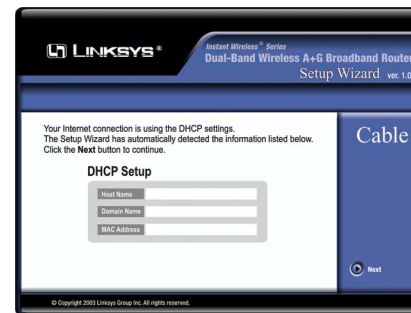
LINKSYS®

Instant Wireless® Series
Dual-Band Wireless A+G Broadband Router
Setup Wizard ver. 1.0

Your Internet connection is using the DHCP settings.
The Setup Wizard has automatically detected the information listed below.
Click the **Next** button to continue.

DHCP Setup

Host Name

Domain Name

MAC Address

Cable

Next

© Copyright 2003 Linksys Group Inc. All rights reserved.